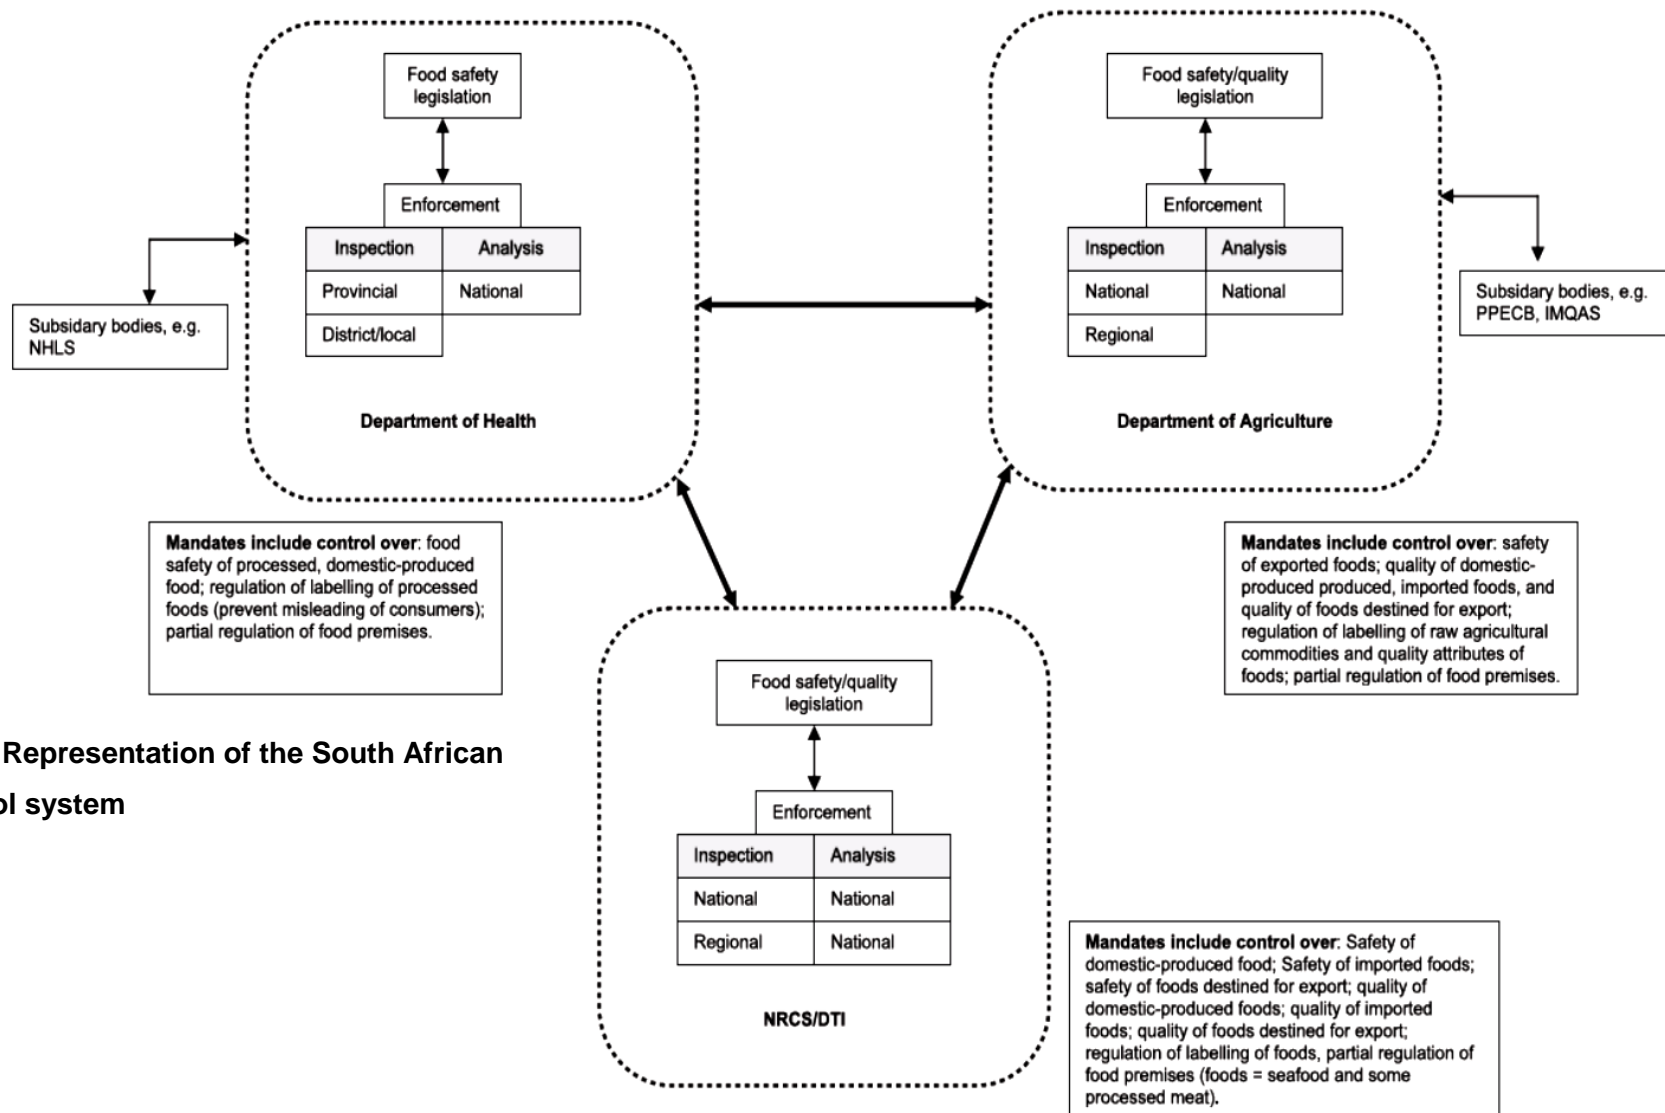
Food safety legislation

Enforcement

| Inspection | Analysis |
|---|---|
| Provincial | National |
| District/local | |

Department of Health

Subsidary bodies, e.g. NHLS

Food safety/quality legislation

Enforcement

| Inspection | Analysis |
|---|---|
| National | National |
| Regional | |

Department of Agriculture

Subsidary bodies, e.g. PPECB, IMQAS

**Mandates include control over**: food safety of processed, domestic-produced food; regulation of labelling of processed foods (prevent misleading of consumers); partial regulation of food premises.

**Mandates include control over**: safety of exported foods; quality of domestic-produced produced, imported foods, and quality of foods destined for export; regulation of labelling of raw agricultural commodities and quality attributes of foods; partial regulation of food premises.

Food safety/quality legislation

Enforcement

| Inspection | Analysis |
|---|---|
| National | National |
| Regional | National |

NRCS/DTI

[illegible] Representation of the South African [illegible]l system

**Mandates include control over**: Safety of domestic-produced food; Safety of imported foods; safety of foods destined for export; quality of domestic-produced foods; quality of imported foods; quality of foods destined for export; regulation of labelling of foods, partial regulation of food premises (foods = seafood and some processed meat).